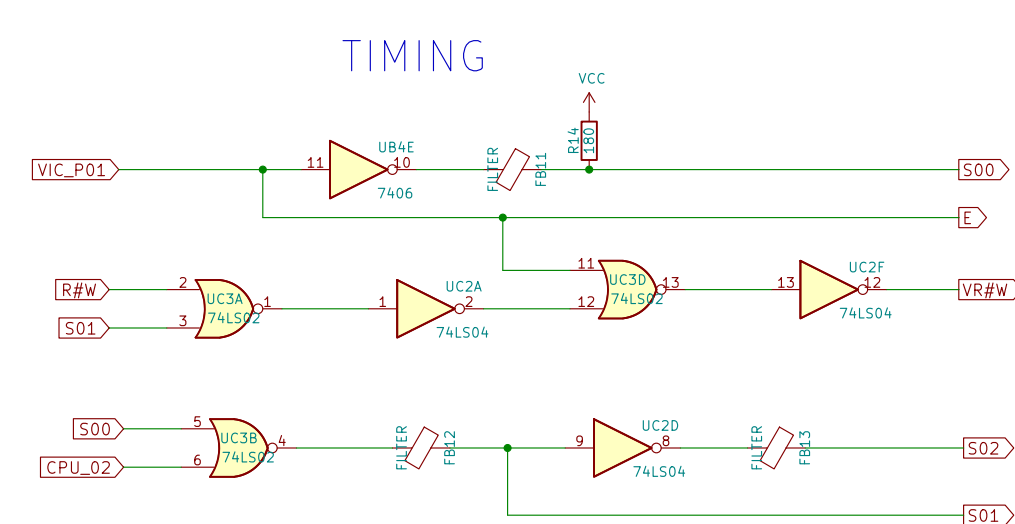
TIMING

VCC

R14
180

VIC_P01
11
UB4E
10
7406
FILTER
FB11
S00

E

R#W
2
UC3A
74LS02
3
S01
1
1
UC2A
2
74LS04
11
UC3D
74LS02
12
13
13
UC2F
12
74LS04
VR#W

S00
5
UC3B
74LS02
6
CPU_02
4
FILTER
FB12
9
UC2D
8
74LS04
FILTER
FB13
S02

S01